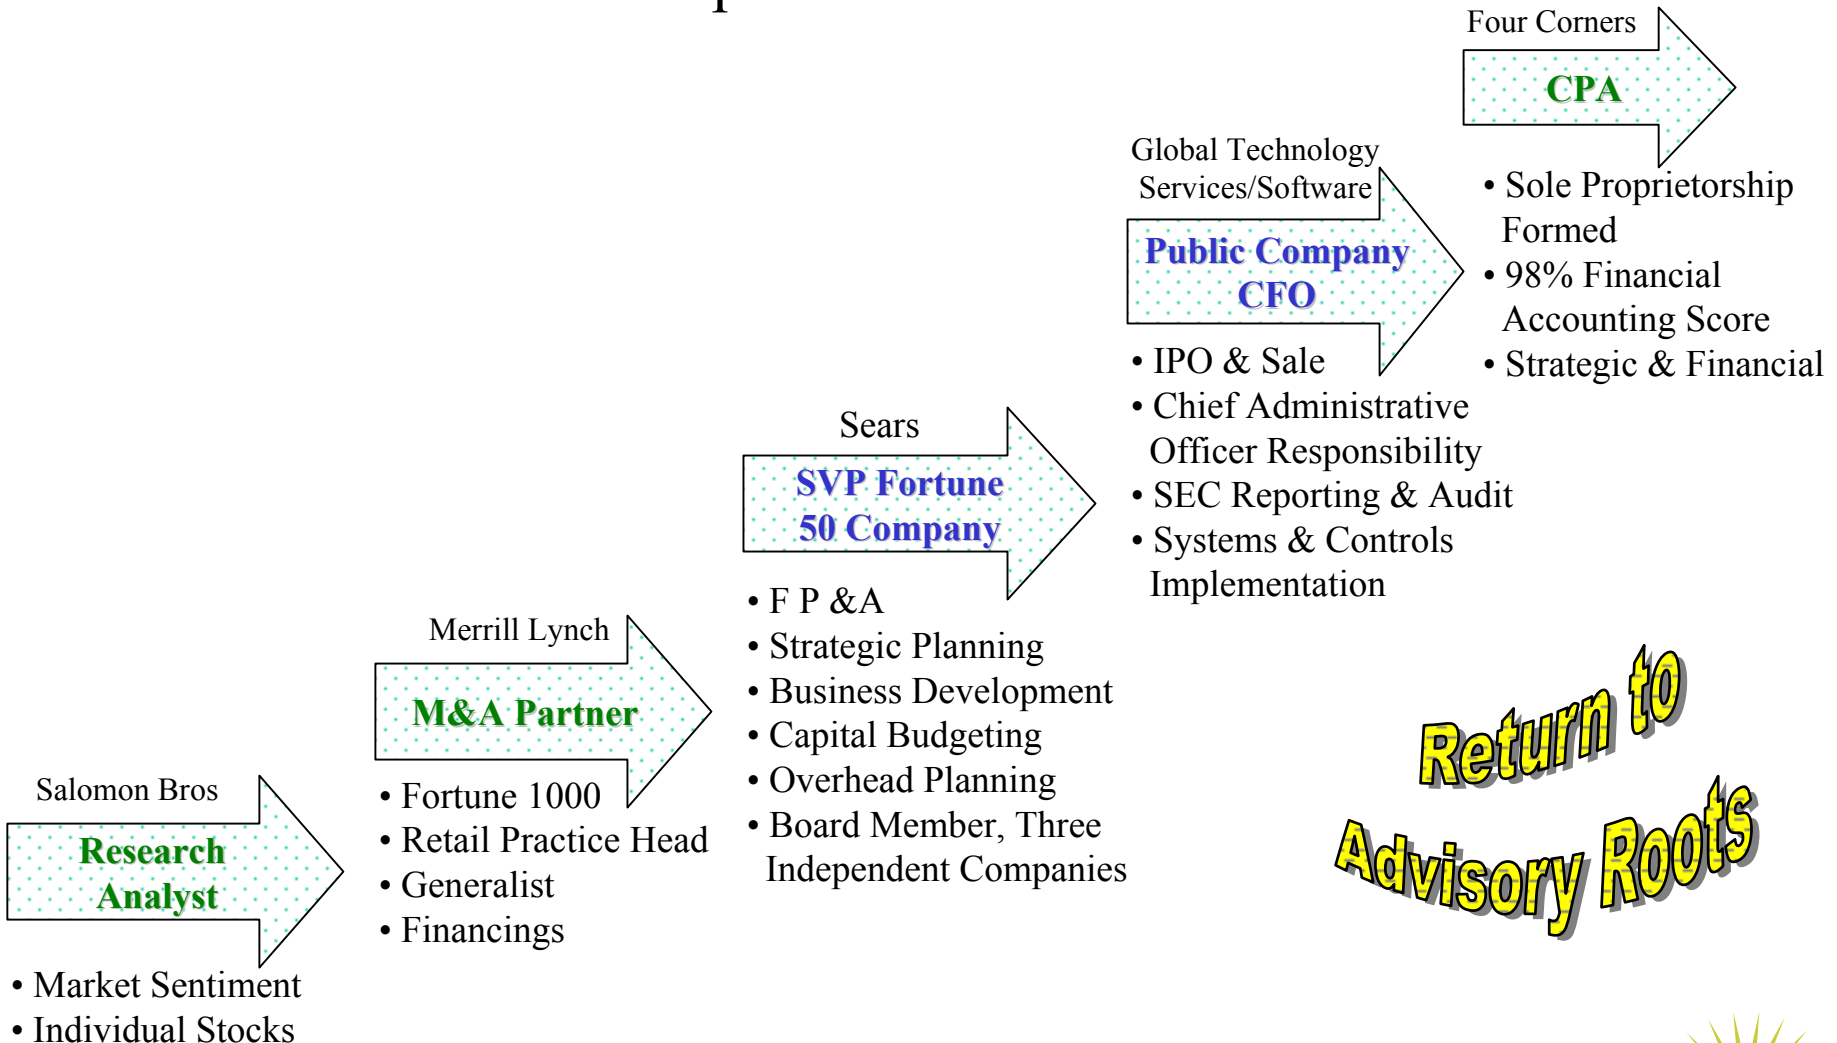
Four Corners

CPA

• Sole Proprietorship Formed
• 98% Financial Accounting Score
• Strategic & Financial

Global Technology Services/Software

Public Company CFO

• IPO & Sale
• Chief Administrative Officer Responsibility
• SEC Reporting & Audit
• Systems & Controls Implementation

Sears

SVP Fortune 50 Company

• F P &A
• Strategic Planning
• Business Development
• Capital Budgeting
• Overhead Planning
• Board Member, Three Independent Companies

Merrill Lynch

M&A Partner

• Fortune 1000
• Retail Practice Head
• Generalist
• Financings

Salomon Bros

Research Analyst

• Market Sentiment
• Individual Stocks

Return to Advisory Roots